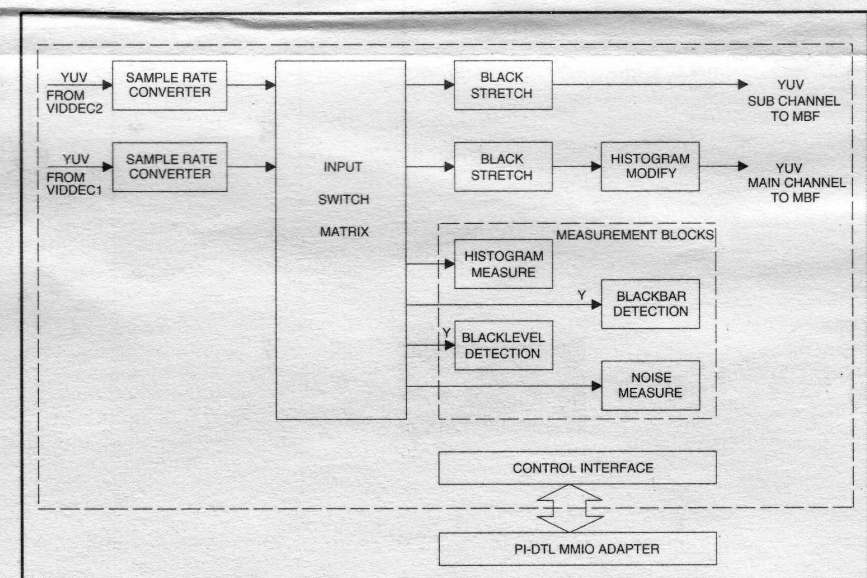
YUV FROM VIDDEC2

SAMPLE RATE CONVERTER

YUV FROM VIDDEC1

SAMPLE RATE CONVERTER

INPUT SWITCH MATRIX

BLACK STRETCH

YUV SUB CHANNEL TO MBF

BLACK STRETCH

HISTOGRAM MODIFY

YUV MAIN CHANNEL TO MBF

MEASUREMENT BLOCKS

HISTOGRAM MEASURE

Y

BLACKBAR DETECTION

Y

BLACKLEVEL DETECTION

NOISE MEASURE

CONTROL INTERFACE

PI-DTL MMIO ADAPTER